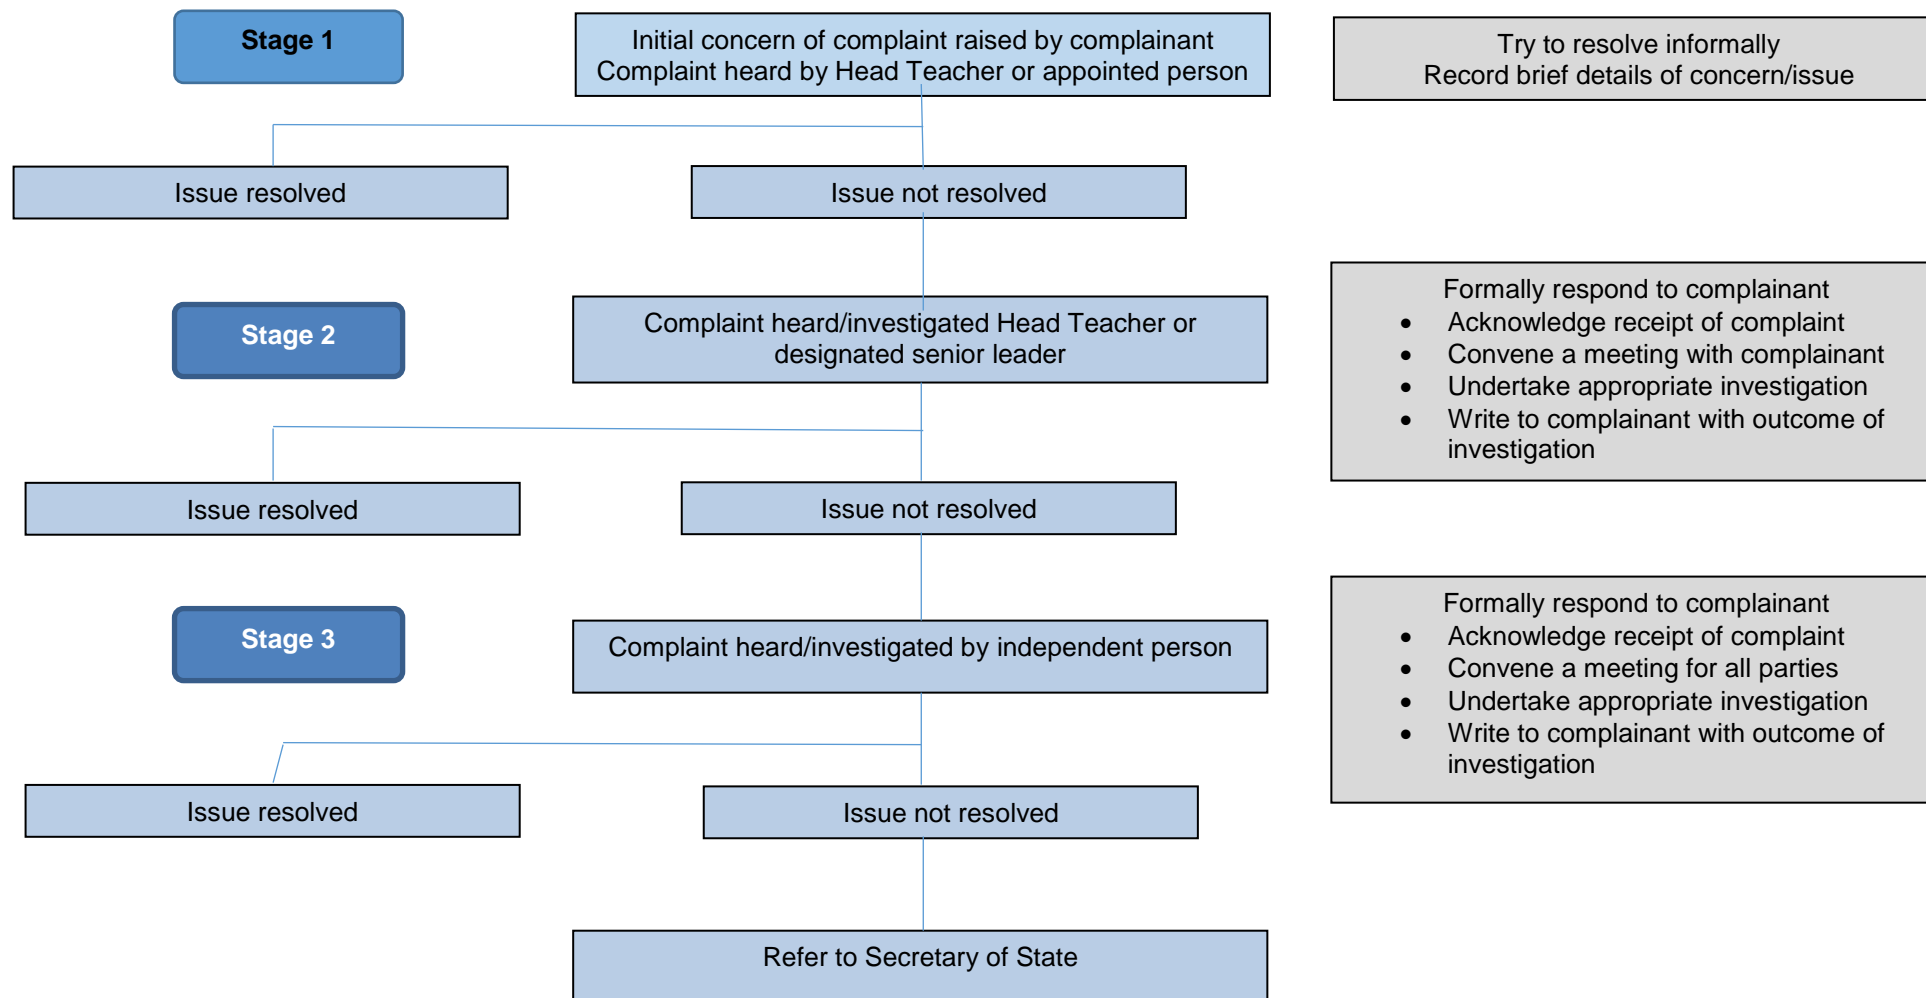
Stage 1

Initial concern of complaint raised by complainant
Complaint heard by Head Teacher or appointed person

Try to resolve informally
Record brief details of concern/issue

Issue resolved

Issue not resolved

Stage 2

Complaint heard/investigated Head Teacher or designated senior leader

Formally respond to complainant
- Acknowledge receipt of complaint
- Convene a meeting with complainant
- Undertake appropriate investigation
- Write to complainant with outcome of investigation

Issue resolved

Issue not resolved

Stage 3

Complaint heard/investigated by independent person

Formally respond to complainant
- Acknowledge receipt of complaint
- Convene a meeting for all parties
- Undertake appropriate investigation
- Write to complainant with outcome of investigation

Issue resolved

Issue not resolved

Refer to Secretary of State